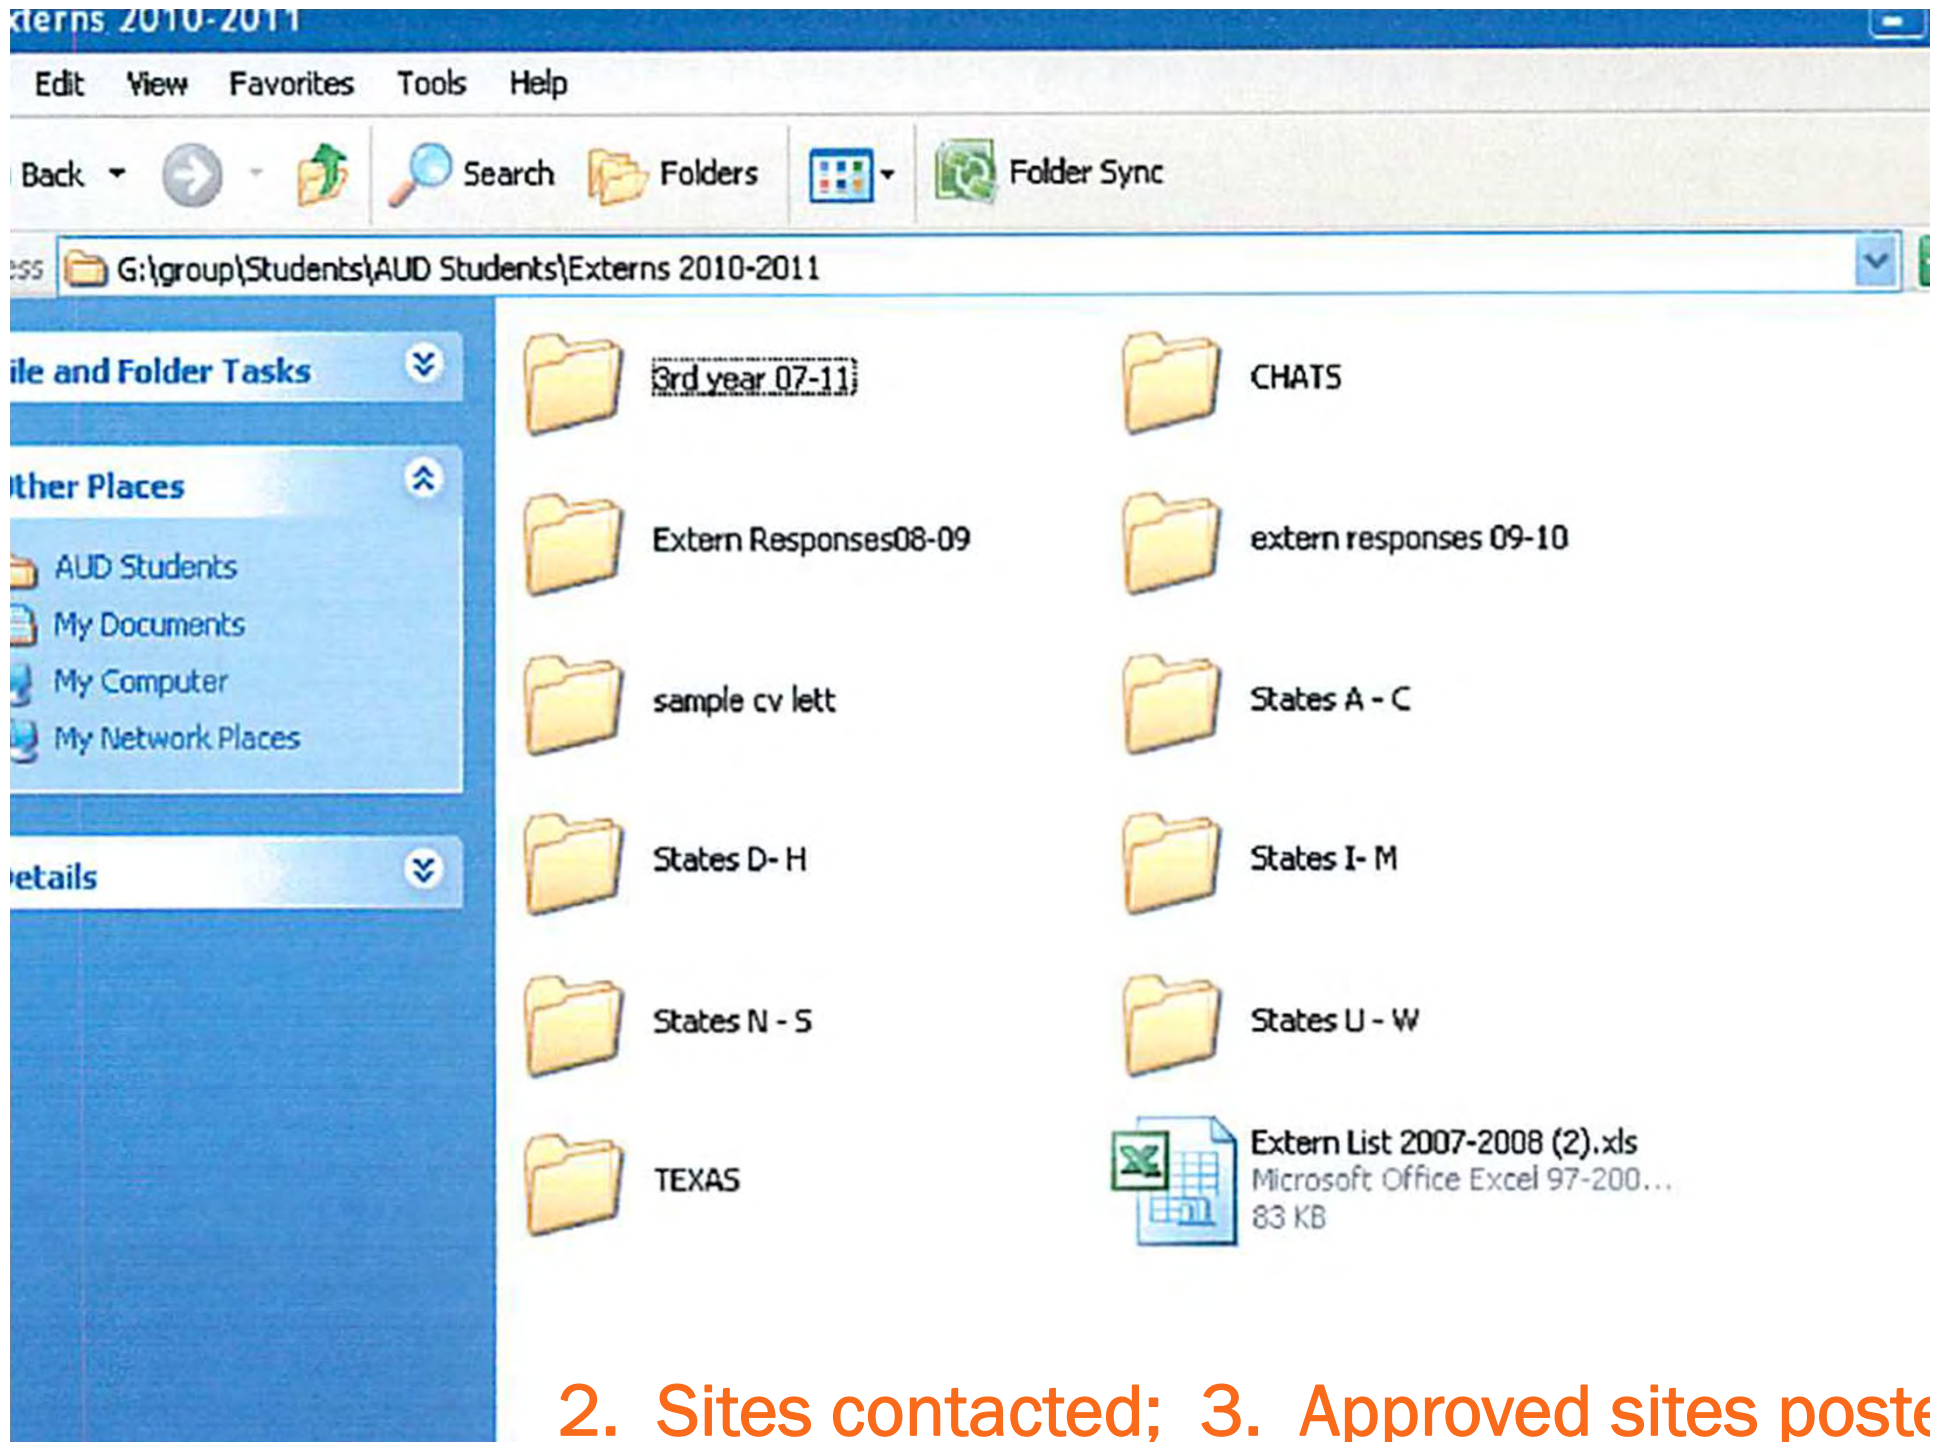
xterns 2010-2011

Edit View Favorites Tools Help

Back Search Folders Folder Sync

ess G:\group\Students\AUD Students\Externs 2010-2011

ile and Folder Tasks

ther Places

AUD Students
My Documents
My Computer
My Network Places

etails

3rd year 07-11
CHATS
Extern Responses08-09
extern responses 09-10
sample cv lett
States A - C
States D- H
States I- M
States N - S
States U - W
TEXAS
Extern List 2007-2008 (2).xls
Microsoft Office Excel 97-200...
83 KB

2. Sites contacted; 3. Approved sites poste